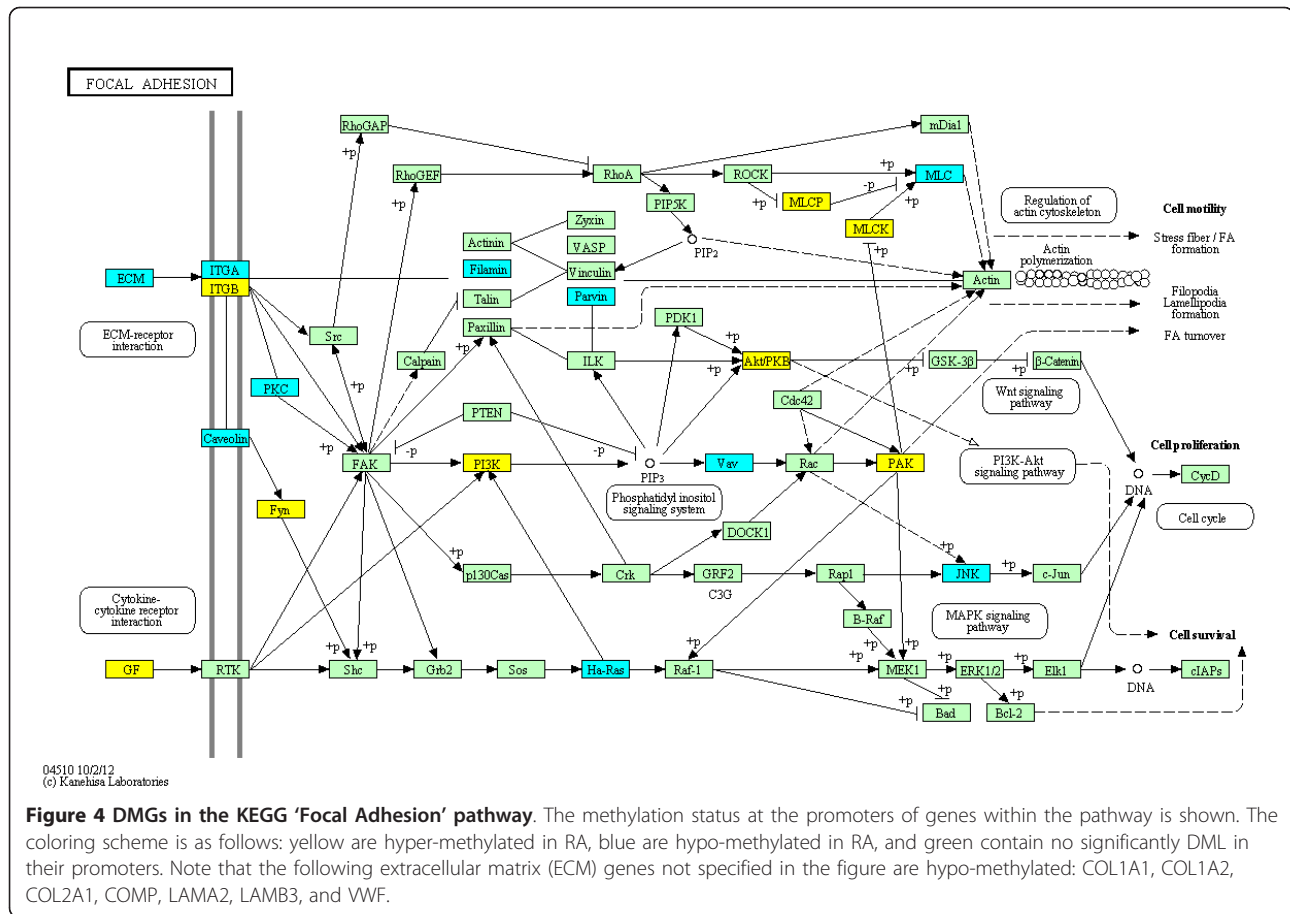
FOCAL ADHESION

RhoGAP
mDia1
+p
RhoGEF
RhoA
ROCK
+p
MLC
+p
-p
+p
MLCP
+p
PIP5K
Regulation of actin cytoskeleton
Cell motility
MLCK
Zyxin
Actinin
+p
Stress fiber / FA formation
VASP
PIP2
Actin polymerization
ECM
ITGA
Filamin
Vinculin
ITGB
Actin
Talin
Parvin
Filopodia Lamellipodia formation
ECM-receptor interaction
Src
Paxillin
PDK1
FA turnover
+p
+p
+p
Calpain
ILK
Akt/PKB
GSK-3β
β-Catenin
+p
+p
+p
PKC
Wnt signaling pathway
Cdc42
PTEN
Caveolin
Cell proliferation
+p
-p
-p
PI3K-Akt signaling pathway
FAK
PI3K
Vav
Rac
PAK
PIP3
DNA
CycD
Phosphatidyl inositol signaling system
Fyn
Cell cycle
DOCK1
+p
+p
+p
p130Cas
Crk
GRF2
Rap1
JNK
c-Jun
C3G
Cytokine-cytokine receptor interaction
B-Raf
MAPK signaling pathway
Cell survival
+p
+p
+p
+p
+p
+p
+p
GF
RTK
Shc
Grb2
Sos
Ha-Ras
Raf-1
MEK1
ERK1/2
Elk1
cIAPs
DNA
+p
+p
Bad
Bcl-2

04510 10/2/12
(c) Kanehisa Laboratories

**Figure 4 DMGs in the KEGG 'Focal Adhesion' pathway**. The methylation status at the promoters of genes within the pathway is shown. The coloring scheme is as follows: yellow are hyper-methylated in RA, blue are hypo-methylated in RA, and green contain no significantly DML in their promoters. Note that the following extracellular matrix (ECM) genes not specified in the figure are hypo-methylated: COL1A1, COL1A2, COL2A1, COMP, LAMA2, LAMB3, and VWF.